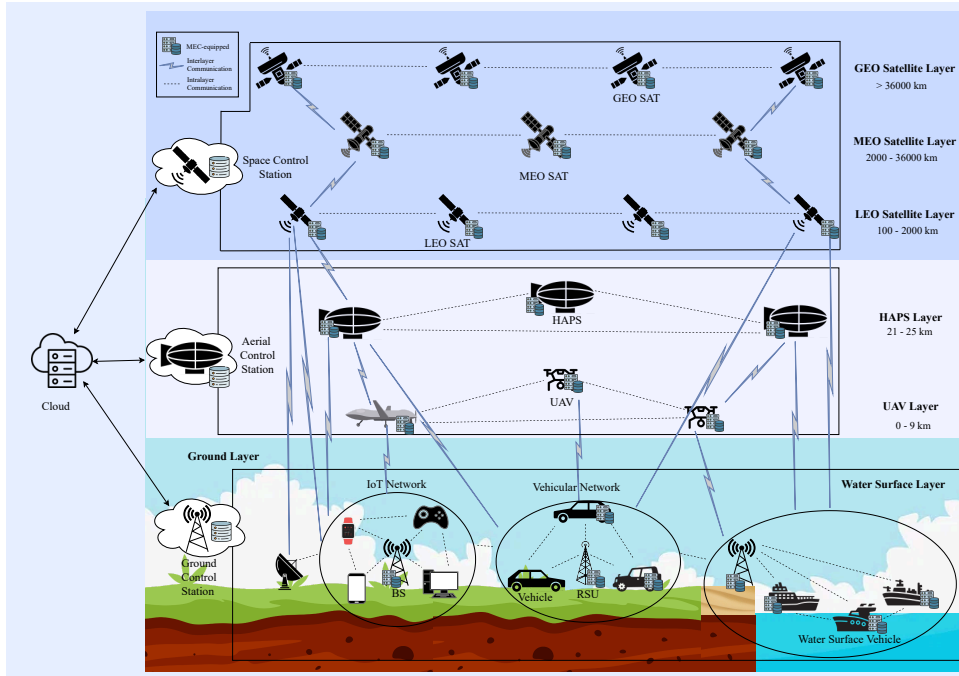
MEC-equipped
Interlayer Communication
Intralayer Communication

GEO SAT
GEO Satellite Layer
> 36000 km

Space Control Station

MEO SAT
MEO Satellite Layer
2000 - 36000 km

LEO SAT
LEO Satellite Layer
100 - 2000 km

HAPS
HAPS Layer
21 - 25 km

Cloud

Aerial Control Station

UAV
UAV Layer
0 - 9 km

Ground Layer

IoT Network
Vehicular Network
Water Surface Layer

Ground Control Station

BS
Vehicle
RSU
Water Surface Vehicle